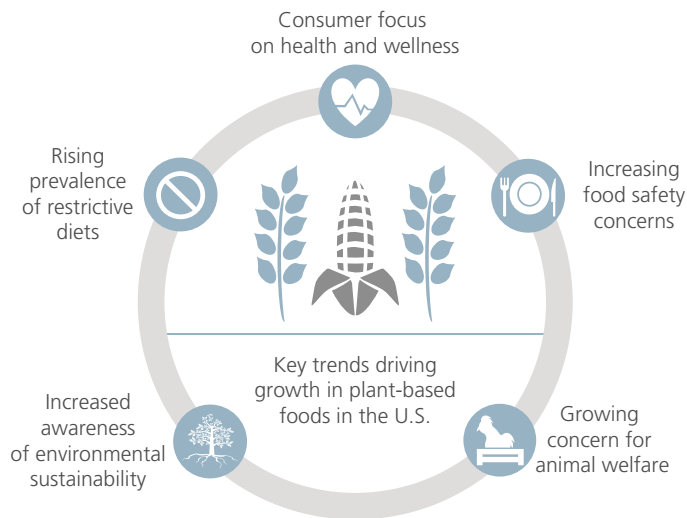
Consumer focus on health and wellness

Increasing food safety concerns

Growing concern for animal welfare

Increased awareness of environmental sustainability

Rising prevalence of restrictive diets

Key trends driving growth in plant-based foods in the U.S.